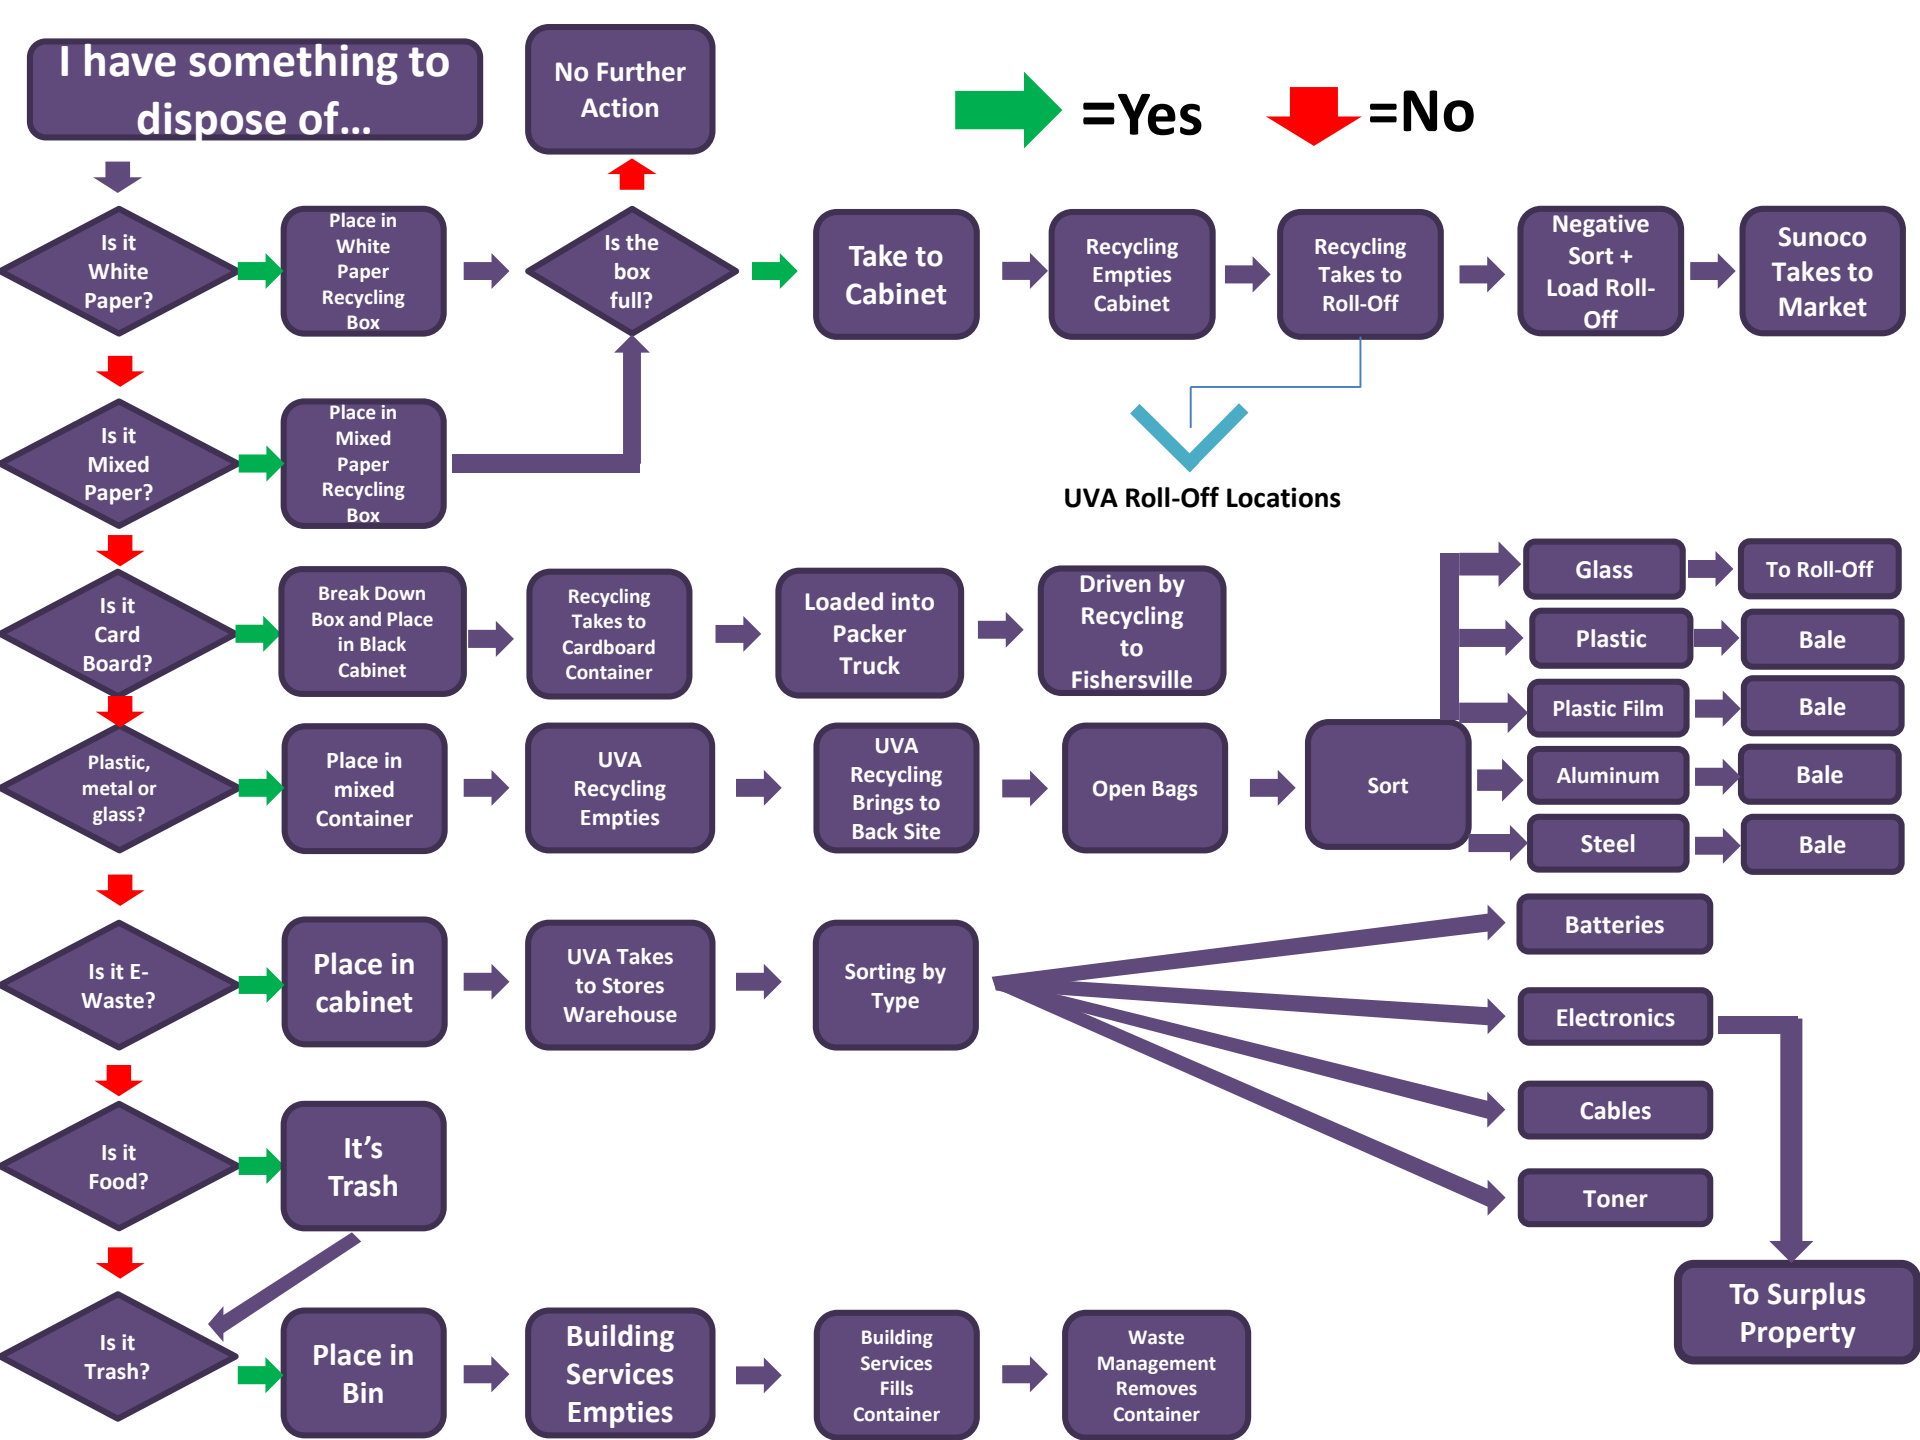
I have something to dispose of…

No Further Action

=Yes =No

Is it White Paper?

Place in White Paper Recycling Box

Is the box full?

Take to Cabinet

Recycling Empties Cabinet

Recycling Takes to Roll-Off

Negative Sort + Load Roll-Off

Sunoco Takes to Market

UVA Roll-Off Locations

Is it Mixed Paper?

Place in Mixed Paper Recycling Box

Is it Card Board?

Break Down Box and Place in Black Cabinet

Recycling Takes to Cardboard Container

Loaded into Packer Truck

Driven by Recycling to Fishersville

Glass

To Roll-Off

Plastic

Bale

Plastic Film

Bale

Plastic, metal or glass?

Place in mixed Container

UVA Recycling Empties

UVA Recycling Brings to Back Site

Open Bags

Sort

Aluminum

Bale

Steel

Bale

Batteries

Is it E-Waste?

Place in cabinet

UVA Takes to Stores Warehouse

Sorting by Type

Electronics

Cables

Toner

Is it Food?

It’s Trash

To Surplus Property

Is it Trash?

Place in Bin

Building Services Empties

Building Services Fills Container

Waste Management Removes Container